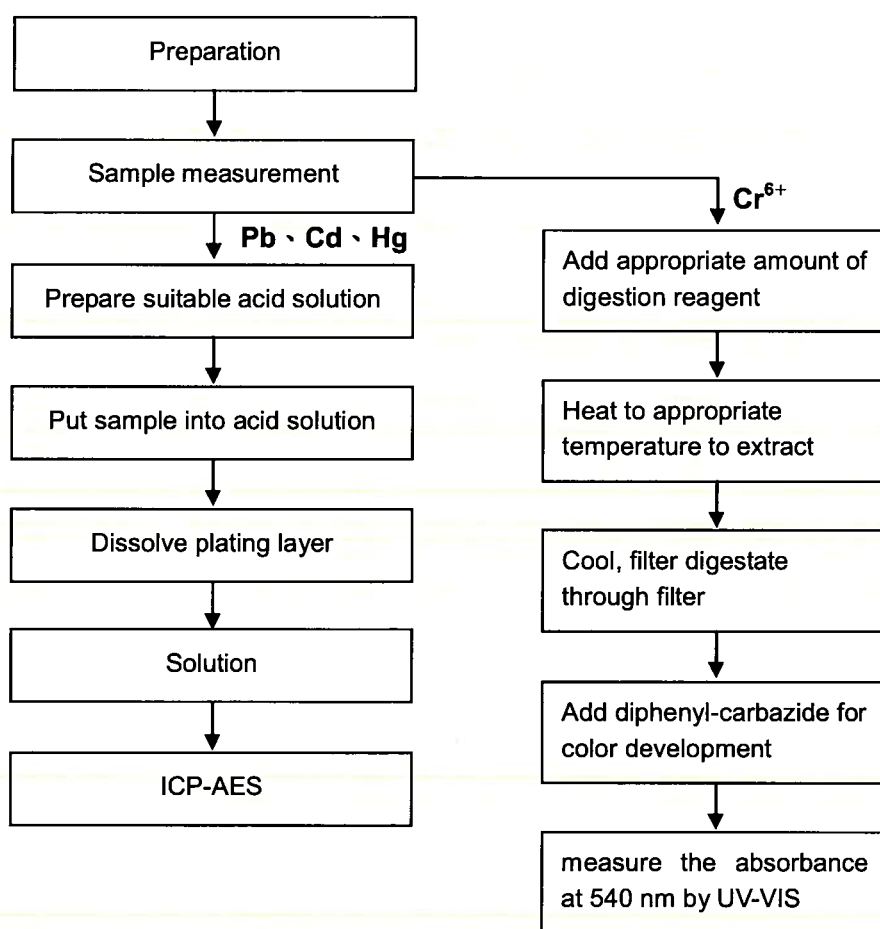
Preparation

Sample measurement

Pb、Cd、Hg

Prepare suitable acid solution

Put sample into acid solution

Dissolve plating layer

Solution

ICP-AES

$Cr^{6+}$

Add appropriate amount of digestion reagent

Heat to appropriate temperature to extract

Cool, filter digestate through filter

Add diphenyl-carbazide for color development

measure the absorbance at 540 nm by UV-VIS